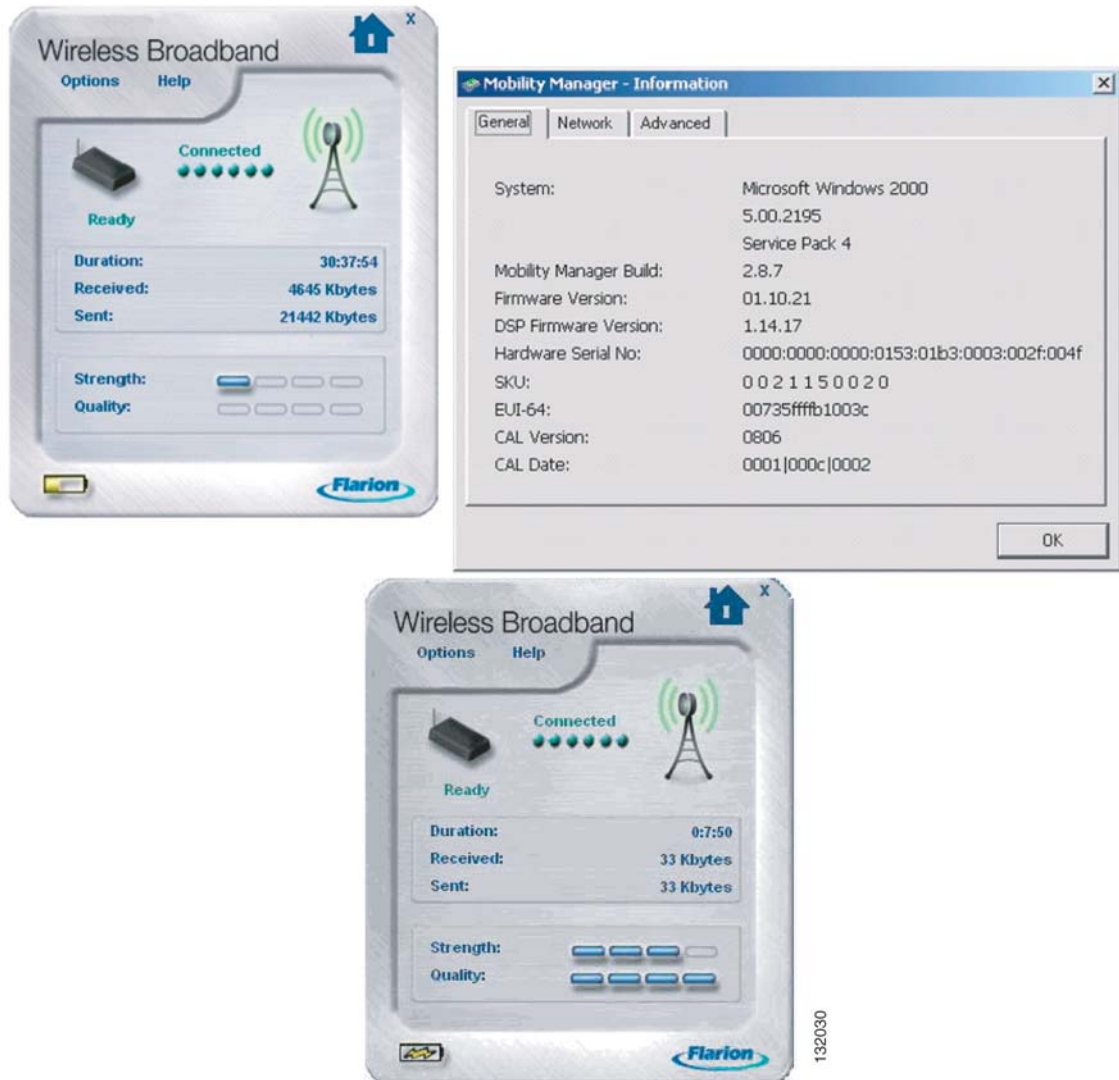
Wireless Broadband
X
Options Help
Connected
Ready
Duration: 30:37:54
Received: 4645 Kbytes
Sent: 21442 Kbytes
Strength:
Quality:
Flarion

Mobility Manager - Information
X
General Network Advanced

| | |
|---|---|
| System: | Microsoft Windows 2000 |
| | 5.00.2195 |
| | Service Pack 4 |
| Mobility Manager Build: | 2.8.7 |
| Firmware Version: | 01.10.21 |
| DSP Firmware Version: | 1.14.17 |
| Hardware Serial No: | 0000:0000:0000:0153:01b3:0003:002f:004f |
| SKU: | 0 0 2 1 1 5 0 0 2 0 |
| EUI-64: | 00735ffffb1003c |
| CAL Version: | 0806 |
| CAL Date: | 0001\|000c\|0002 |

OK

Wireless Broadband
X
Options Help
Connected
Ready
Duration: 0:7:50
Received: 33 Kbytes
Sent: 33 Kbytes
Strength:
Quality:
Flarion

132030